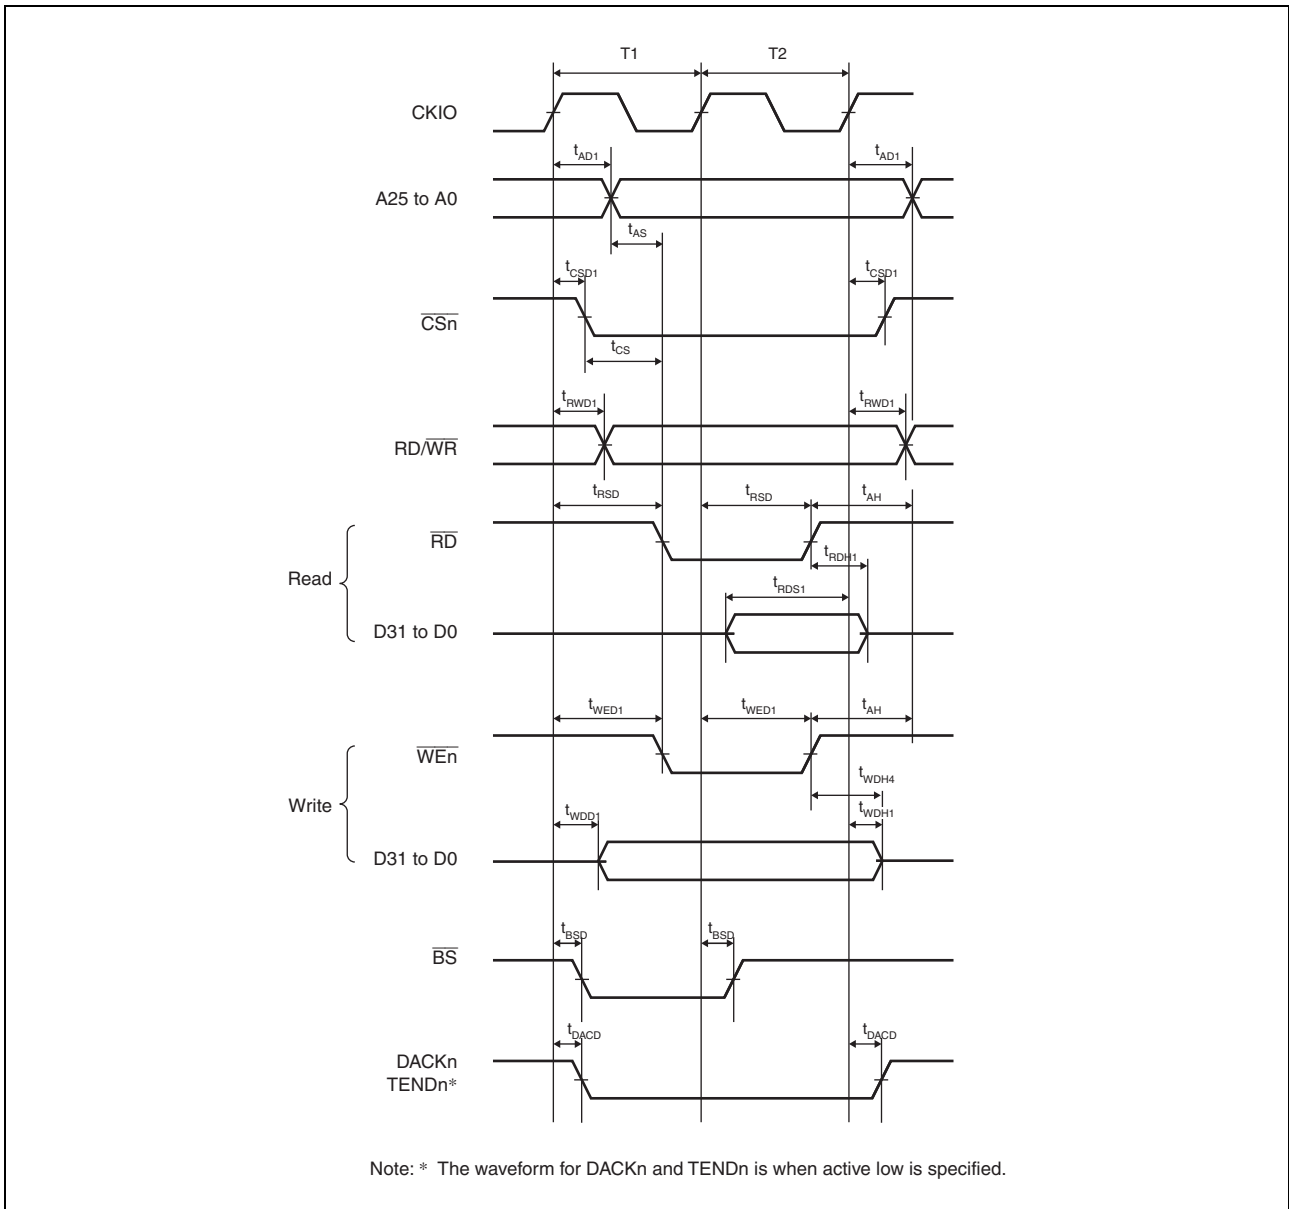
T1

T2

CKIO

$t_{AD1}$

$t_{AD1}$

A25 to A0

$t_{AS}$

$t_{CSD1}$

$t_{CSD1}$

$\overline{CSn}$

$t_{CS}$

$t_{RWD1}$

$t_{RWD1}$

RD/$\overline{WR}$

$t_{RSD}$

$t_{RSD}$

$t_{AH}$

$\overline{RD}$

$t_{RDH1}$

Read

$t_{RDS1}$

D31 to D0

$t_{WED1}$

$t_{WED1}$

$t_{AH}$

$\overline{WEn}$

$t_{WDH4}$

Write

$t_{WDD1}$

$t_{WDH1}$

D31 to D0

$t_{BSD}$

$t_{BSD}$

$\overline{BS}$

$t_{DACD}$

$t_{DACD}$

DACKn
TENDn*

Note: * The waveform for DACKn and TENDn is when active low is specified.